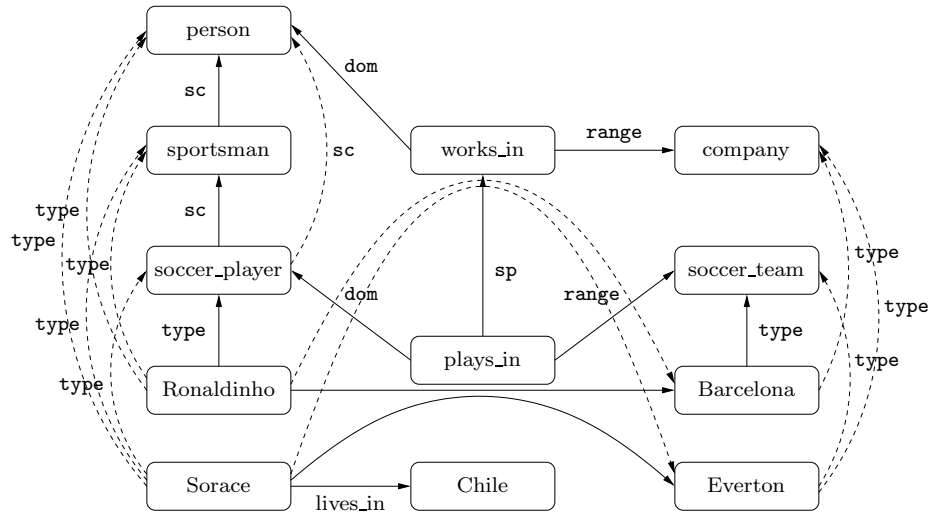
person

dom

sc

sportsman

sc

works_in

range

company

type

type

sc

type

soccer_player

dom

sp

range

soccer_team

type

type

type

type

type

plays_in

type

type

Ronaldinho

Barcelona

Sorace

lives_in

Chile

Everton